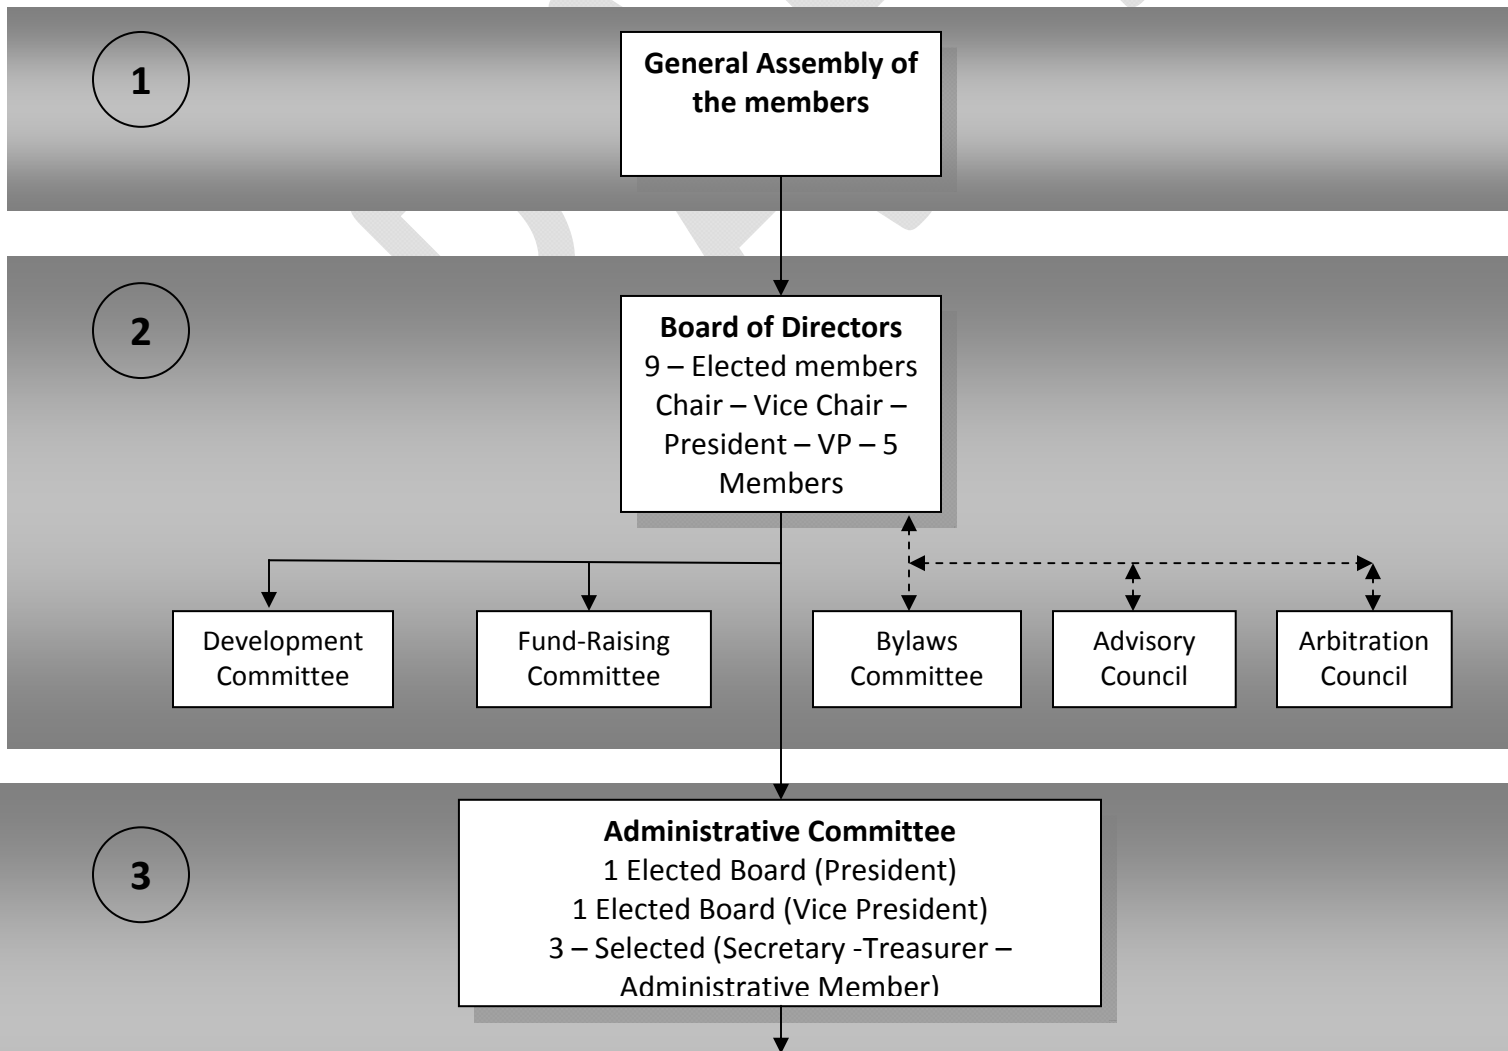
1

General Assembly of the members

2

Board of Directors
9 – Elected members
Chair – Vice Chair – President – VP – 5 Members

Development Committee

Fund-Raising Committee

Bylaws Committee

Advisory Council

Arbitration Council

3

Administrative Committee
1 Elected Board (President)
1 Elected Board (Vice President)
3 – Selected (Secretary -Treasurer – Administrative Member)